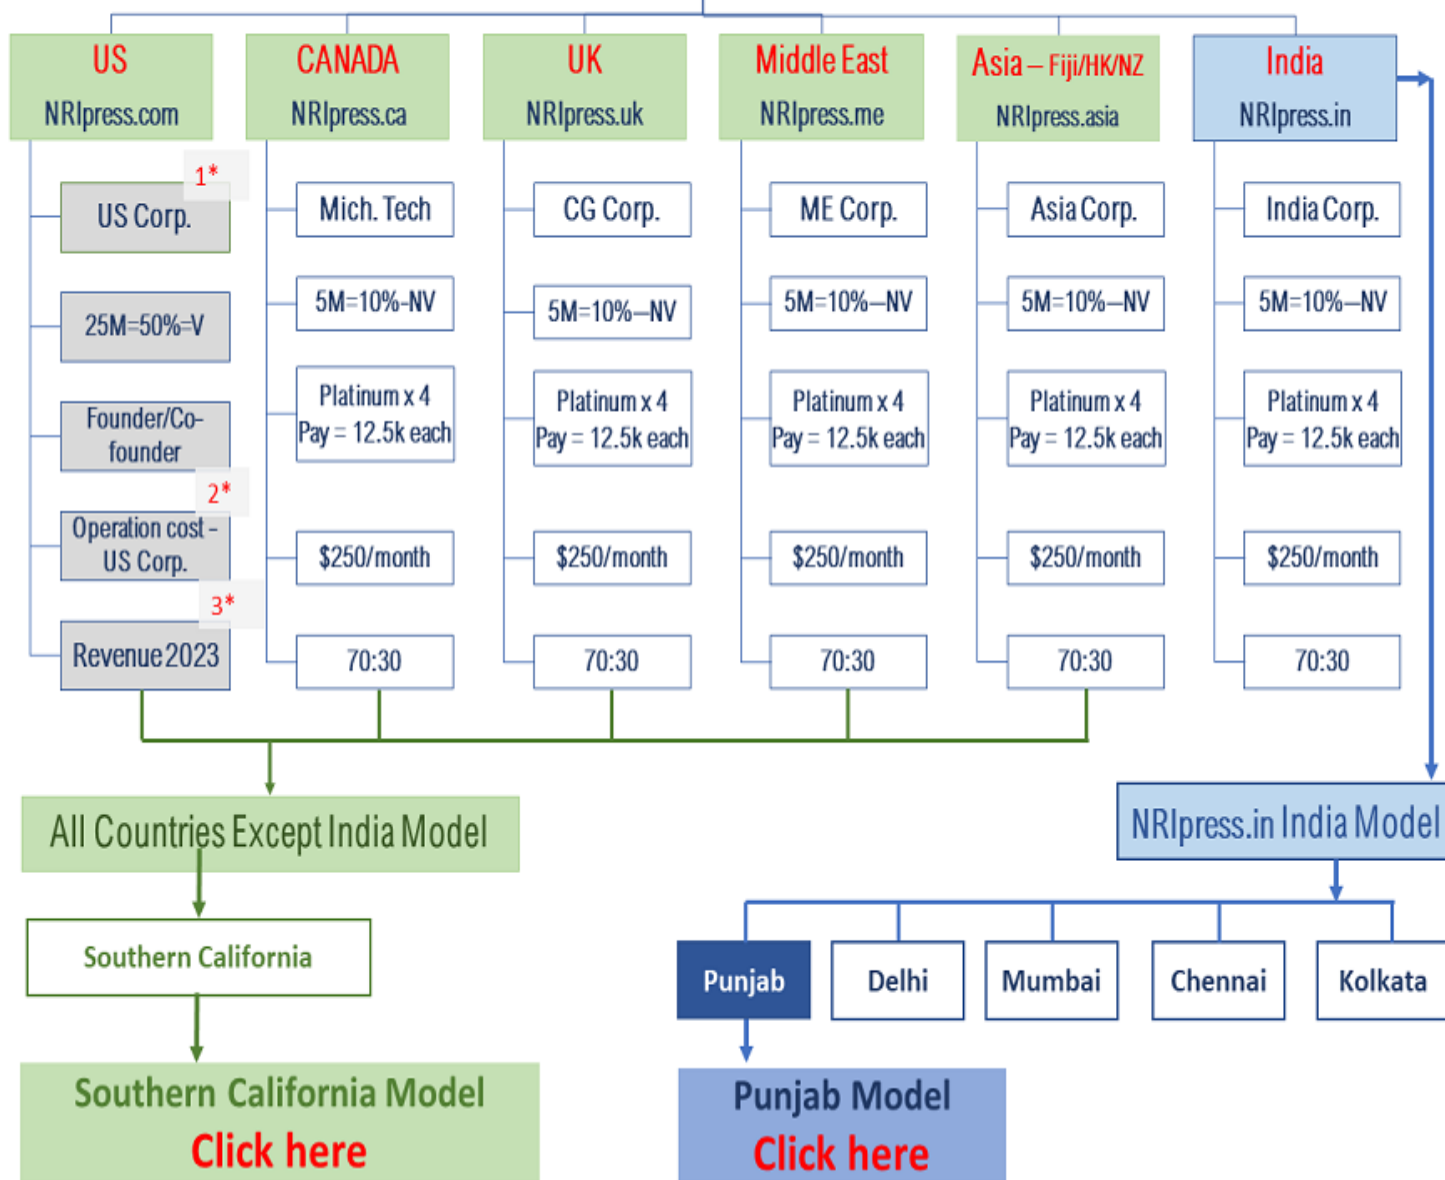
US
NRIpress.com

1*

US Corp.

25M=50%=V

Founder/Co-founder

2*

Operation cost - US Corp.

3*

Revenue 2023

CANADA
NRIpress.ca

Mich. Tech

5M=10%-NV

Platinum x 4
Pay = 12.5k each

$250/month

70:30

UK
NRIpress.uk

CG Corp.

5M=10%—NV

Platinum x 4
Pay = 12.5k each

$250/month

70:30

Middle East
NRIpress.me

ME Corp.

5M=10%—NV

Platinum x 4
Pay = 12.5k each

$250/month

70:30

Asia – Fiji/HK/NZ
NRIpress.asia

Asia Corp.

5M=10%—NV

Platinum x 4
Pay = 12.5k each

$250/month

70:30

India
NRIpress.in

India Corp.

5M=10%—NV

Platinum x 4
Pay = 12.5k each

$250/month

70:30

All Countries Except India Model

Southern California

Southern California Model
Click here

NRIpress.in India Model

Punjab

Delhi

Mumbai

Chennai

Kolkata

Punjab Model
Click here